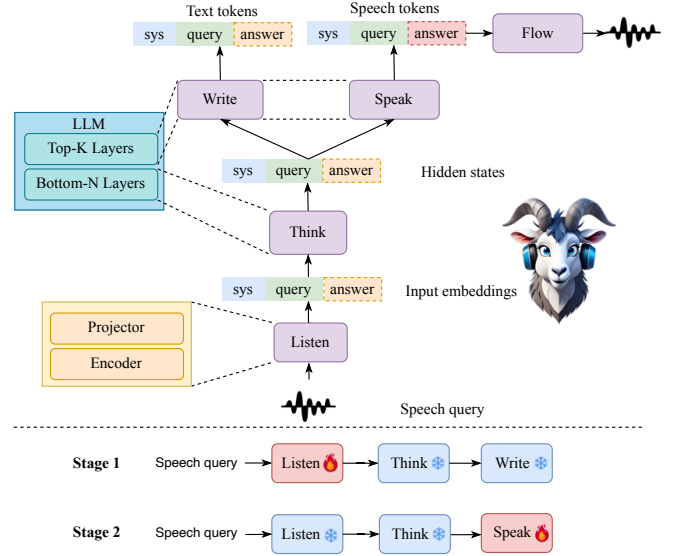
Text tokens
sys query answer
Speech tokens
sys query answer
Flow
Write
Speak
LLM
Top-K Layers
Bottom-N Layers
sys query answer
Hidden states
Think
sys query answer
Input embeddings
Projector
Encoder
Listen
Speech query

Stage 1 Speech query Listen Think Write

Stage 2 Speech query Listen Think Speak